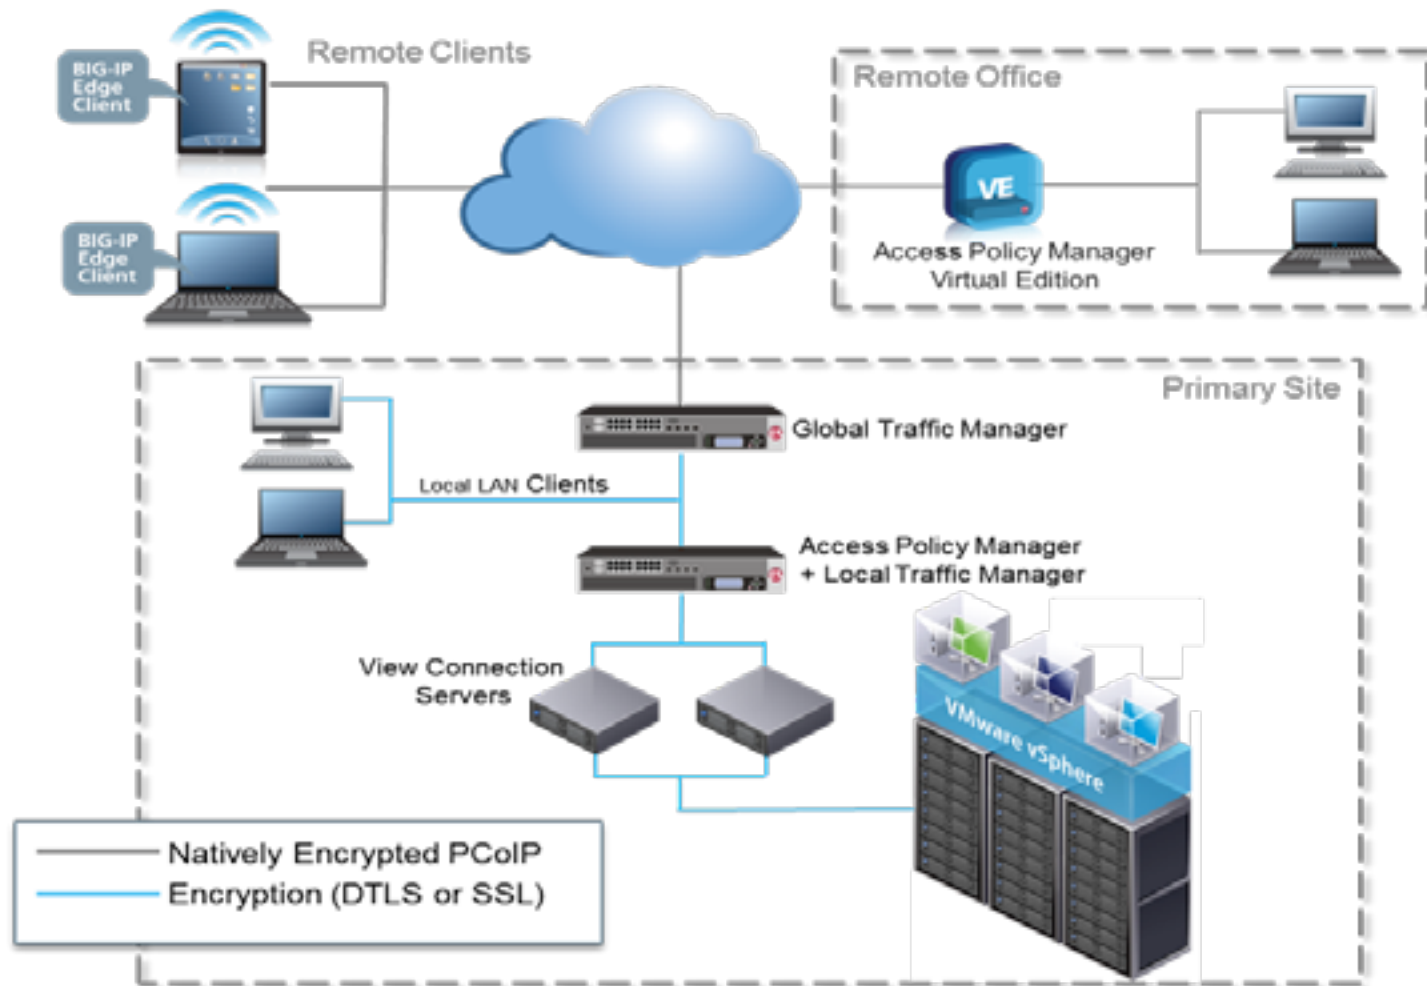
Remote Clients

BIG-IP Edge Client

BIG-IP Edge Client

Remote Office

VE

Access Policy Manager Virtual Edition

Primary Site

Global Traffic Manager

Local LAN Clients

Access Policy Manager + Local Traffic Manager

View Connection Servers

VMware vSphere

Natively Encrypted PCoIP
Encryption (DTLS or SSL)